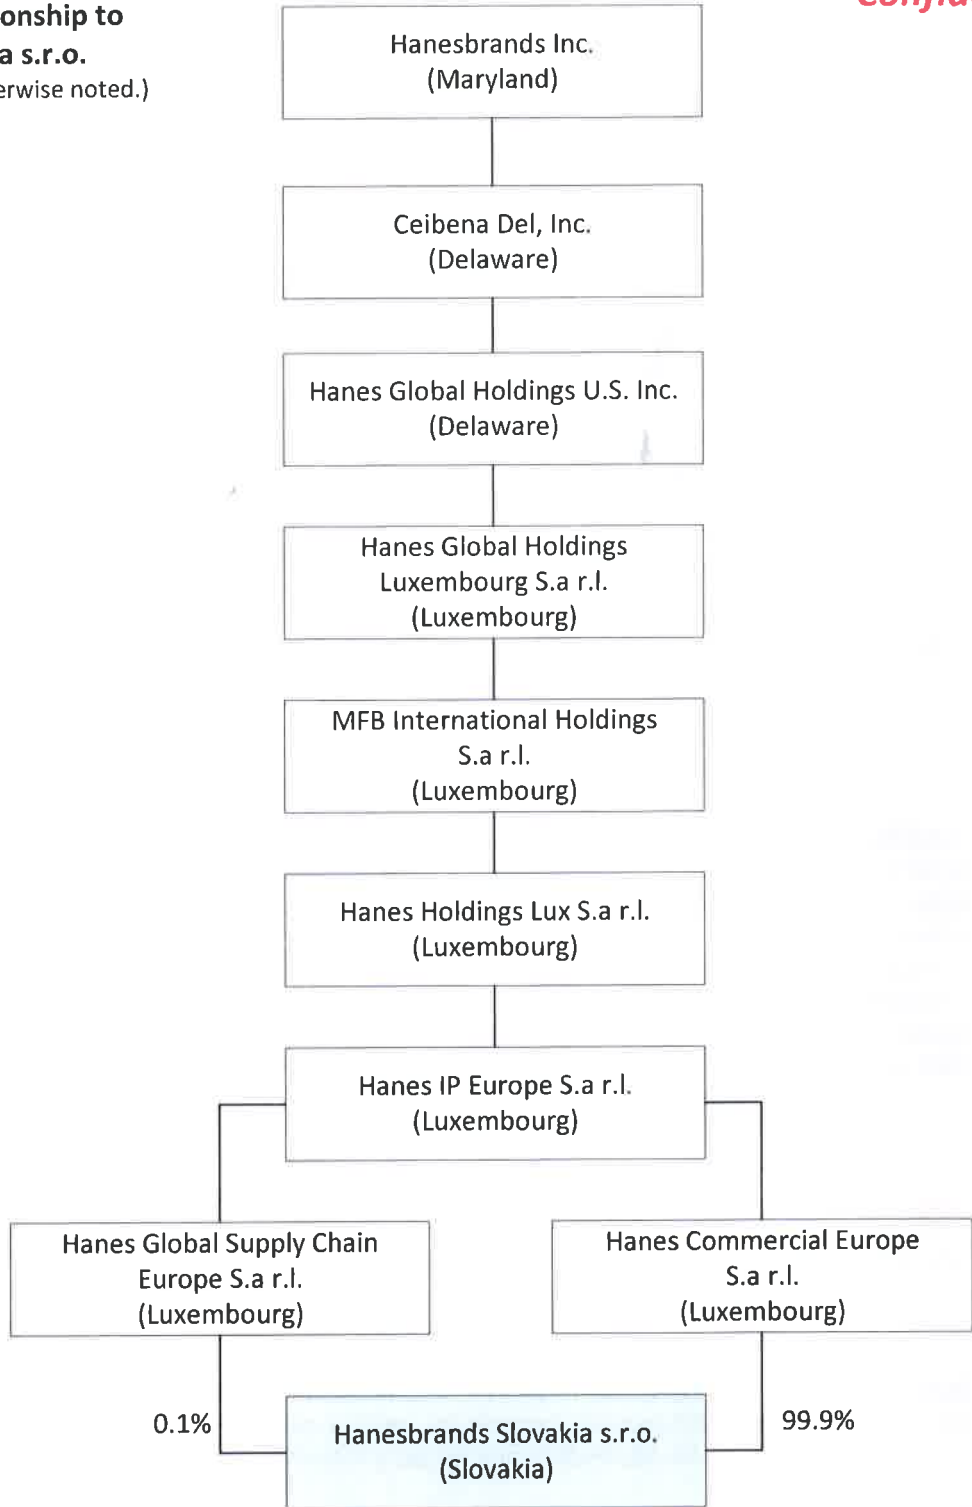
onship to
a s.r.o.
erwise noted.)

Confid

Hanesbrands Inc.
(Maryland)

Ceibena Del, Inc.
(Delaware)

Hanes Global Holdings U.S. Inc.
(Delaware)

Hanes Global Holdings Luxembourg S.a r.l.
(Luxembourg)

MFB International Holdings S.a r.l.
(Luxembourg)

Hanes Holdings Lux S.a r.l.
(Luxembourg)

Hanes IP Europe S.a r.l.
(Luxembourg)

Hanes Global Supply Chain Europe S.a r.l.
(Luxembourg)

Hanes Commercial Europe S.a r.l.
(Luxembourg)

0.1%

Hanesbrands Slovakia s.r.o.
(Slovakia)

99.9%